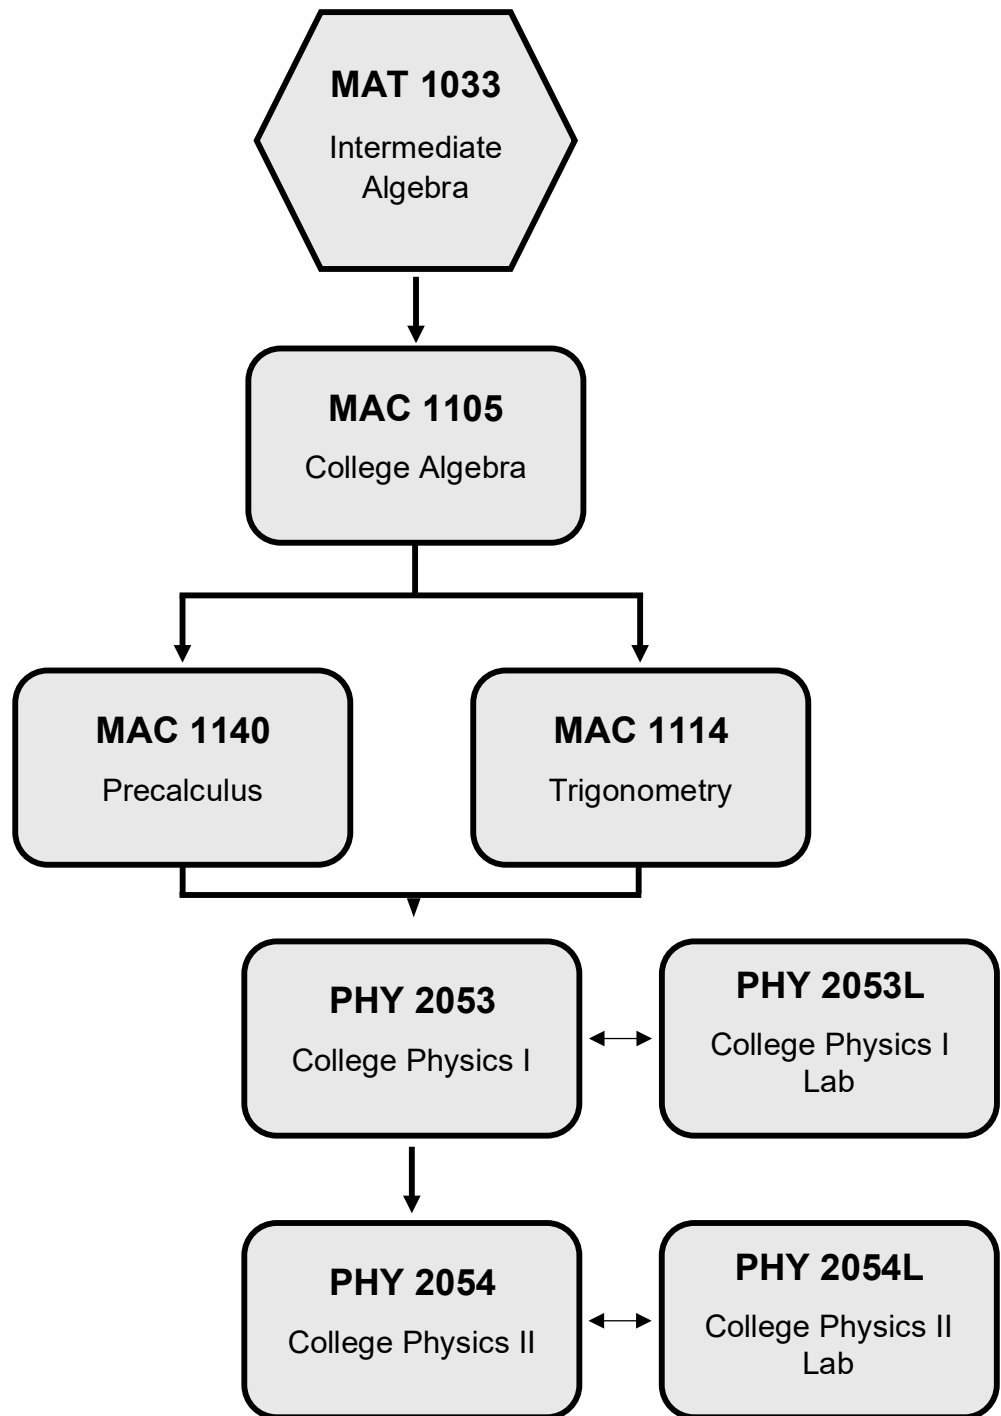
MAT 1033
Intermediate Algebra

MAC 1105
College Algebra

MAC 1140
Precalculus

MAC 1114
Trigonometry

PHY 2053
College Physics I

PHY 2053L
College Physics I Lab

PHY 2054
College Physics II

PHY 2054L
College Physics II Lab